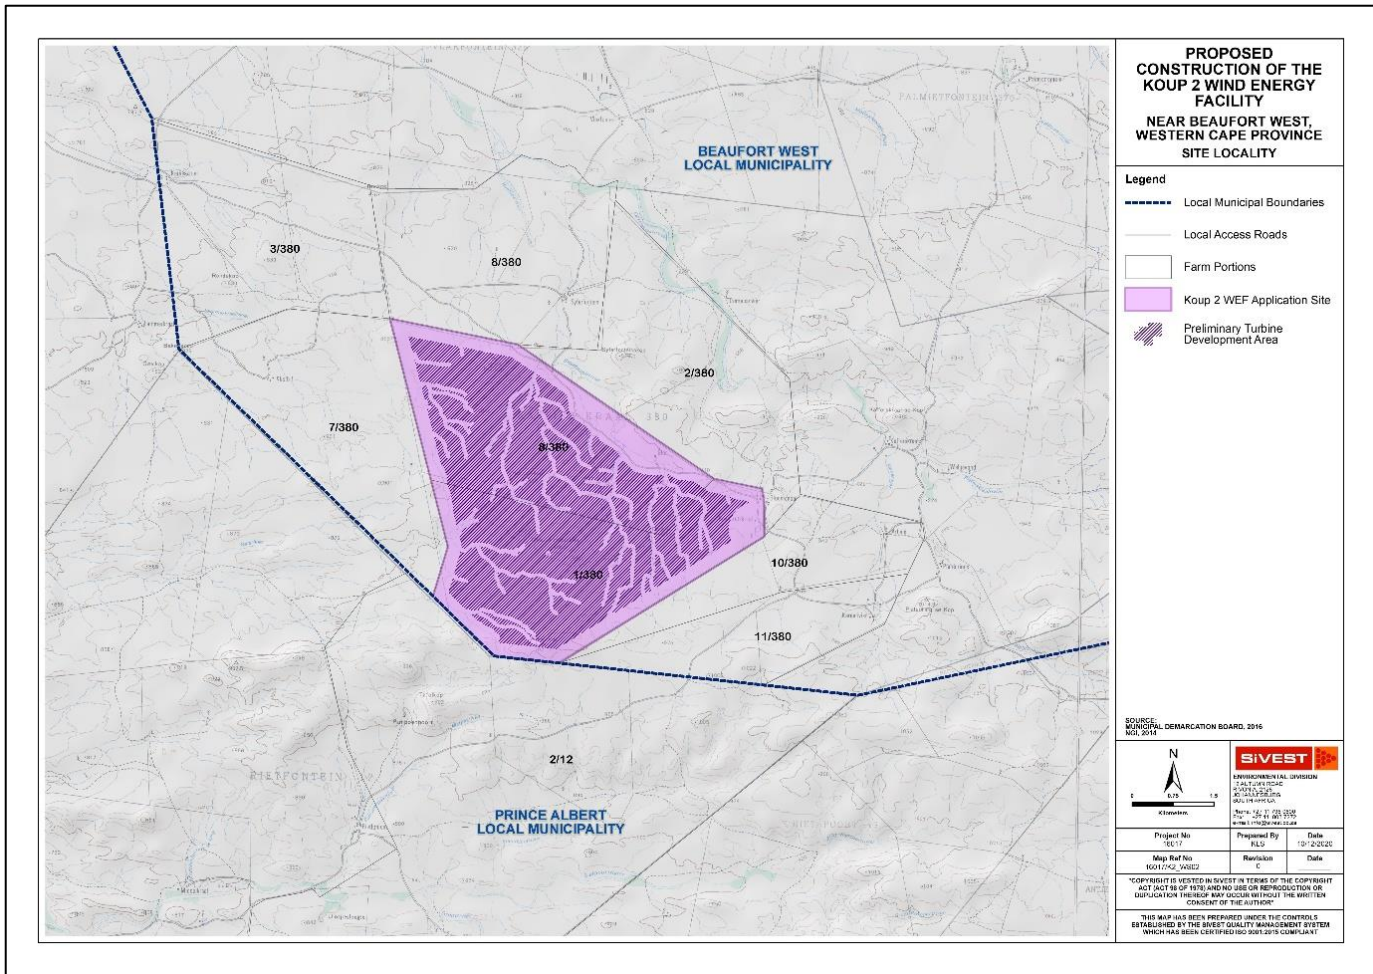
PROPOSED CONSTRUCTION OF THE KOUP 2 WIND ENERGY FACILITY

NEAR BEAUFORT WEST, WESTERN CAPE PROVINCE

SITE LOCALITY

Legend

Local Municipal Boundaries

Local Access Roads

Farm Portions

Koup 2 WEF Application Site

Preliminary Turbine Development Area

BEAUFORT WEST LOCAL MUNICIPALITY

3/380

8/380

2/380

7/380

8/380

1/380

10/380

11/380

2/12

RIETFONTEIN

PRINCE ALBERT LOCAL MUNICIPALITY

SOURCE: MUNICIPAL DEMARCATION BOARD, 2016 NGI, 2014

N

0 0.75 1.5

Kilometers

SiVEST

ENVIRONMENTAL DIVISION

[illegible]

| Project No | Prepared By | Date |
|---|---|---|
| 16017 | KLS | 10/12/2020 |
| Map Ref No | Revision | Date |
| 16017/K2_W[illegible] | 0 | |

"COPYRIGHT IS VESTED IN SIVEST IN TERMS OF THE COPYRIGHT ACT (ACT 98 OF 1978) AND NO USE OR REPRODUCTION OR DUPLICATION THEREOF MAY OCCUR WITHOUT THE WRITTEN CONSENT OF THE AUTHOR"

THIS MAP HAS BEEN PREPARED UNDER THE CONTROLS ESTABLISHED BY THE SIVEST QUALITY MANAGEMENT SYSTEM WHICH HAS BEEN CERTIFIED ISO 9001:2015 COMPLIANT